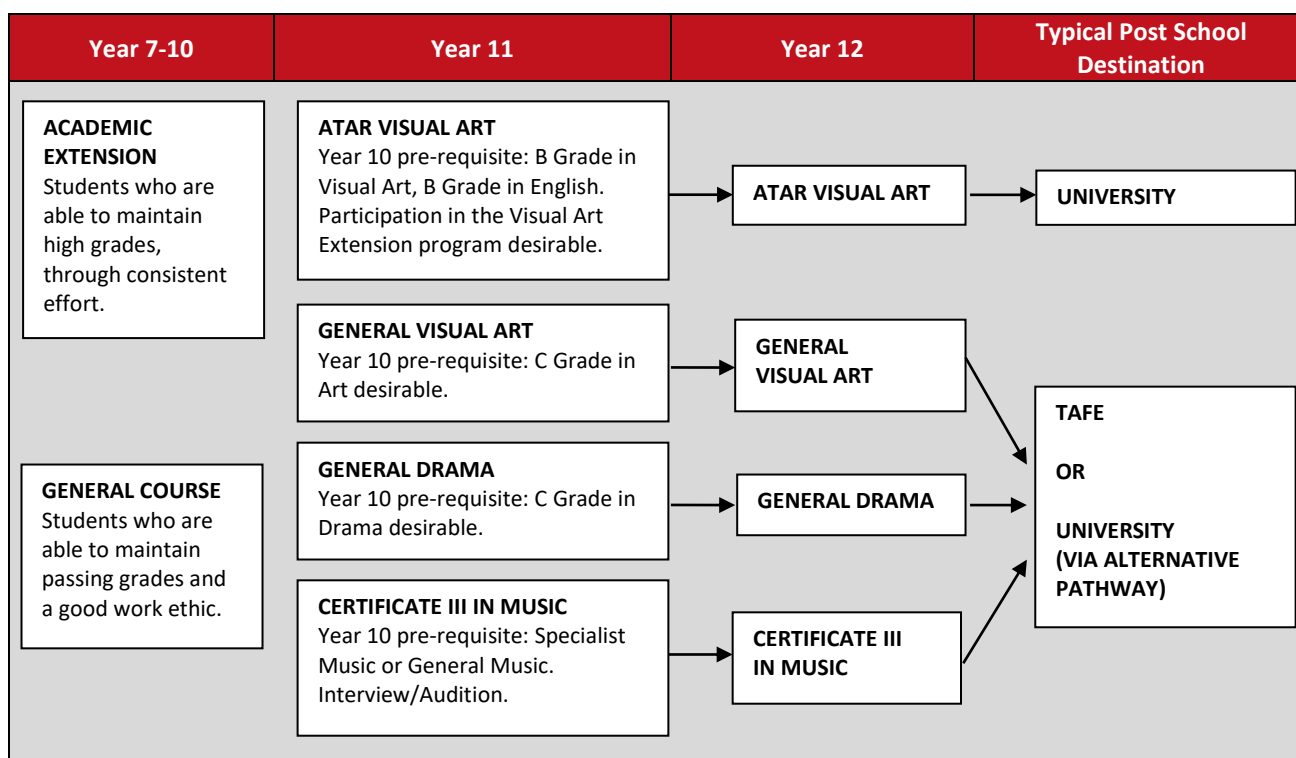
| Year 7-10 | Year 11 | Year 12 | Typical Post School Destination |
|---|---|---|---|

ACADEMIC EXTENSION
Students who are able to maintain high grades, through consistent effort.

GENERAL COURSE
Students who are able to maintain passing grades and a good work ethic.

ATAR VISUAL ART
Year 10 pre-requisite: B Grade in Visual Art, B Grade in English. Participation in the Visual Art Extension program desirable.

GENERAL VISUAL ART
Year 10 pre-requisite: C Grade in Art desirable.

GENERAL DRAMA
Year 10 pre-requisite: C Grade in Drama desirable.

CERTIFICATE III IN MUSIC
Year 10 pre-requisite: Specialist Music or General Music. Interview/Audition.

ATAR VISUAL ART

GENERAL VISUAL ART

GENERAL DRAMA

CERTIFICATE III IN MUSIC

UNIVERSITY

TAFE

OR

UNIVERSITY (VIA ALTERNATIVE PATHWAY)